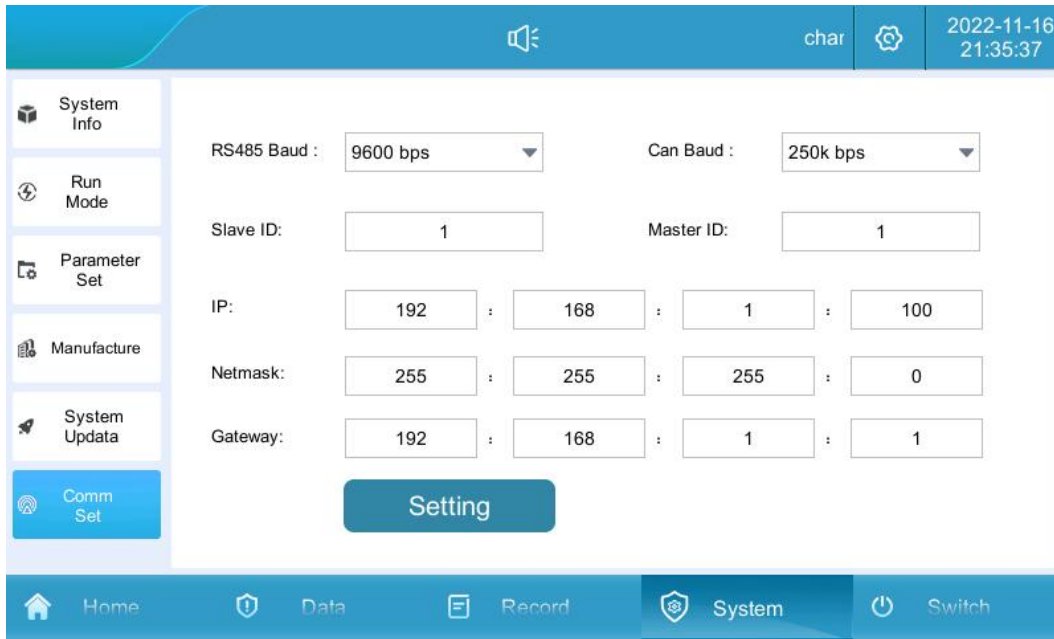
char

2022-11-16
21:35:37

System Info

Run Mode

Parameter Set

Manufacture

System Updata

Comm Set

RS485 Baud : 9600 bps

Can Baud : 250k bps

Slave ID: 1

Master ID: 1

IP: 192 : 168 : 1 : 100

Netmask: 255 : 255 : 255 : 0

Gateway: 192 : 168 : 1 : 1

Setting

Home

Data

Record

System

Switch